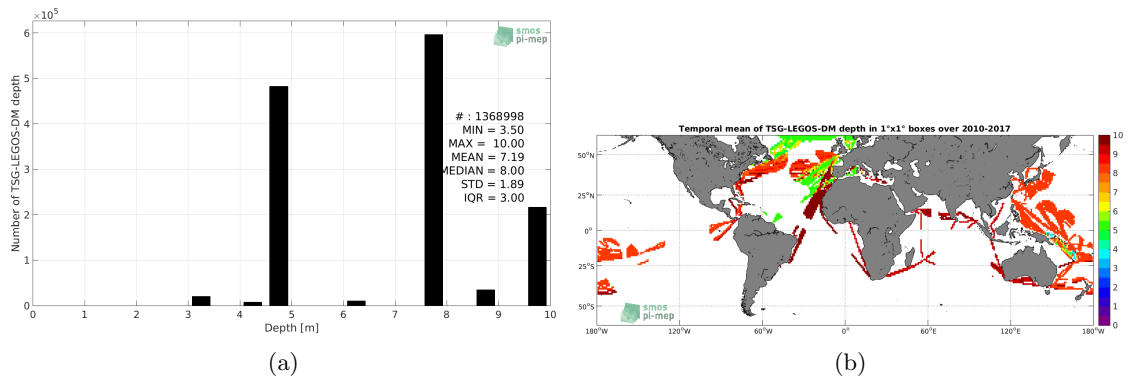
$\times 10^5$
6
5
4
3
2
1
0
Number of TSG-LEGOS-DM depth
0 1 2 3 4 5 6 7 8 9 10
Depth [m]
smos pi-mep
# : 1368998
MIN = 3.50
MAX = 10.00
MEAN = 7.19
MEDIAN = 8.00
STD = 1.89
IQR = 3.00

(a)

Temporal mean of TSG-LEGOS-DM depth in 1°x1° boxes over 2010-2017
50°N
25°N
0°
25°S
50°S
180°W 120°W 60°W 0° 60°E 120°E 180°W
10
9
8
7
6
5
4
3
2
1
0
smos pi-mep

(b)